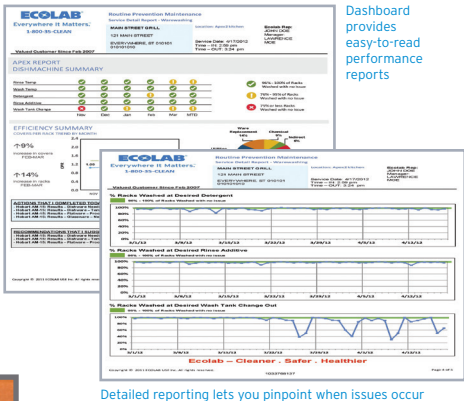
ECOLAB
Everywhere It Matters.
1-800-35-CLEAN

Routine Prevention Maintenance
Service Detail Report - Warewashing

MAIN STREET GRILL
123 MAIN STREET
EVERYWHERE, ST 010101

Service Date: 4/17/2012
Time - In: 2:58 pm
Time - OUT: 3:24 pm

Ecolab Rep:
JOHN DOE
Manager:
LAWRENCE
MOE

Valued Customer Since Feb 2007

APEX REPORT
DISHMACHINE SUMMARY

Wash Temp
Rinse Temp
Detergent
Rinse Additive
Wash Tank Change

Nov Dec Jan Feb Mar MTD

90% - 100% of Racks Washed with no issue
75% - 89% of Racks Washed with no issue
Below 75% of Racks Washed with no issue

EFFICIENCY SUMMARY

19%
14%

ACTIONS THAT I COMPLETED TODAY

RECOMMENDATIONS THAT I SUGGEST

Copyright © 2011 ECOLAB USA Inc. All rights reserved

Dashboard provides easy-to-read performance reports

ECOLAB
Everywhere It Matters.
1-800-35-CLEAN

Routine Prevention Maintenance
Service Detail Report - Warewashing

MAIN STREET GRILL
123 MAIN STREET
EVERYWHERE, ST 010101

Service Date: 4/17/2012
Time - In: 2:58 pm
Time - OUT: 3:24 pm

Ecolab Rep:
JOHN DOE
Manager:
LAWRENCE
MOE

Valued Customer Since Feb 2007

% Racks Washed at Desired Detergent
90% - 100% of Racks Washed with no issue

100%
80%
60%
40%
20%
0%

3/1/12 3/8/12 3/15/12 3/22/12 3/29/12 4/5/12 4/12/12

% Racks Washed at Desired Rinse Additive
90% - 100% of Racks Washed with no issue

100%
80%
60%
40%
20%
0%

3/1/12 3/8/12 3/15/12 3/22/12 3/29/12 4/5/12 4/12/12

% Racks Washed at Desired Wash Tank Change Out
90% - 100% of Racks Washed with no issue

100%
80%
60%
40%
20%
0%

3/1/12 3/8/12 3/15/12 3/22/12 3/29/12 4/5/12 4/12/12

Ecolab - Cleaner . Safer . Healthier

Copyright © 2011 ECOLAB USA Inc. All rights reserved

Detailed reporting lets you pinpoint when issues occur